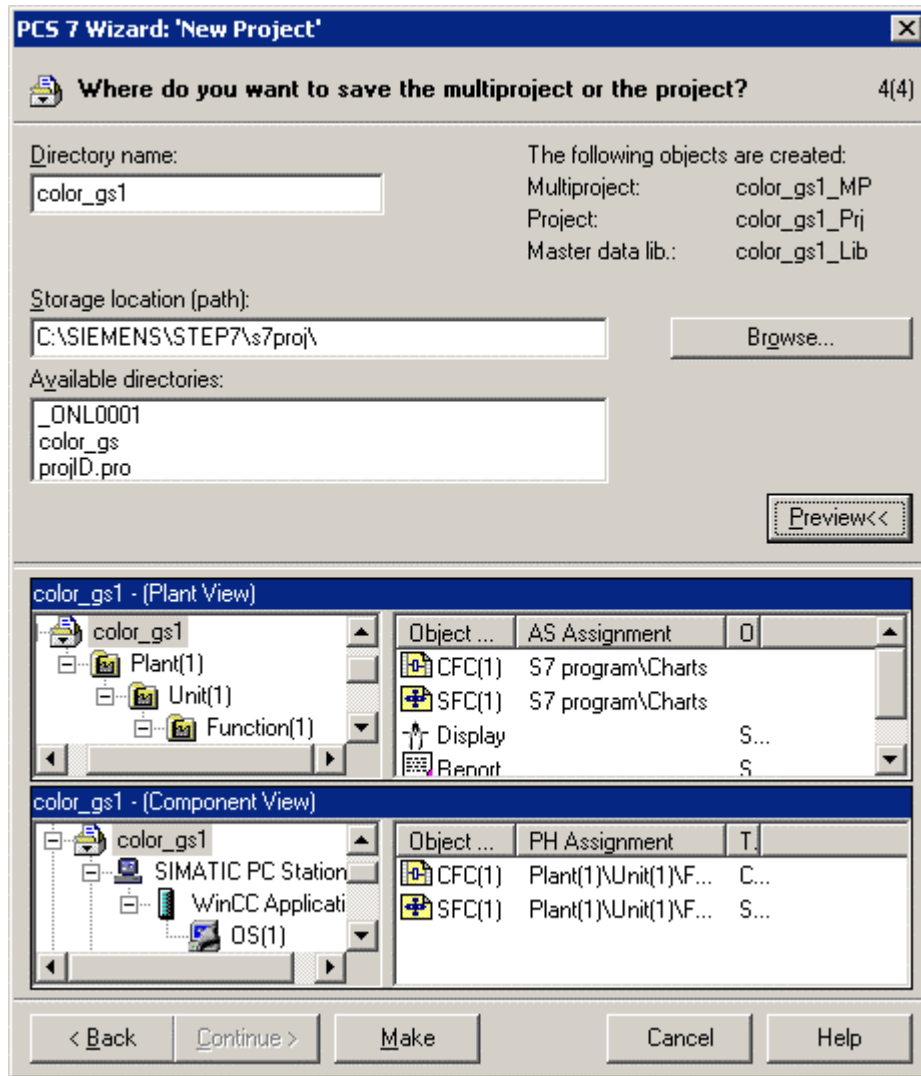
PCS 7 Wizard: 'New Project'

Where do you want to save the multiproject or the project? 4(4)

Directory name:
color_gs1

The following objects are created:
Multiproject: color_gs1_MP
Project: color_gs1_Prj
Master data lib.: color_gs1_Lib

Storage location (path):
C:\SIEMENS\STEP7\s7proj\

Browse...

Available directories:
_ONL0001
color_gs
projID.pro

Preview<<

color_gs1 - (Plant View)

color_gs1
Plant(1)
Unit(1)
Function(1)

| Object ... | AS Assignment | O |
|---|---|---|
| CFC(1) | S7 program\Charts | |
| SFC(1) | S7 program\Charts | |
| Display | | S... |
| Report | | S |

color_gs1 - (Component View)

color_gs1
SIMATIC PC Station
WinCC Applicati
OS(1)

| Object ... | PH Assignment | T. |
|---|---|---|
| CFC(1) | Plant(1)\Unit(1)\F... | C... |
| SFC(1) | Plant(1)\Unit(1)\F... | S... |

< Back Continue > Make Cancel Help